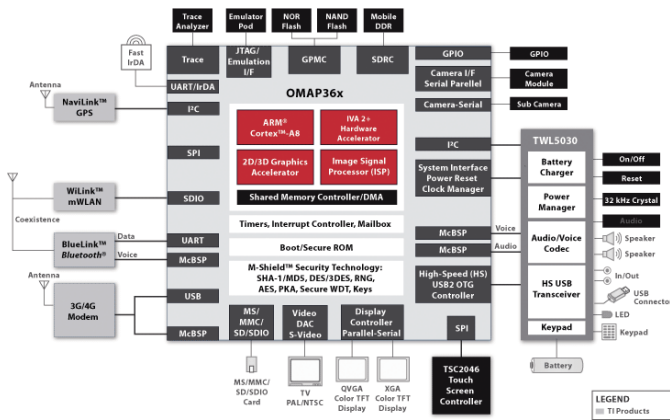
Trace Analyzer

Emulator Pod

NOR Flash

NAND Flash

Mobile DDR

Fast IrDA

Trace

JTAG/ Emulation I/F

GPMC

SDRC

GPIO

GPIO

UART/IrDA

Antenna

NaviLink™ GPS

OMAP36x

Camera I/F Serial Parallel

Camera Module

Camera-Serial

Sub Camera

I²C

ARM® Cortex™-A8

IVA 2+ Hardware Accelerator

SPI

2D/3D Graphics Accelerator

Image Signal Processor (ISP)

I²C

TWL5030

Shared Memory Controller/DMA

System Interface Power Reset Clock Manager

Battery Charger

On/Off

WiLink™ mWLAN

SDIO

Reset

Timers, Interrupt Controller, Mailbox

Power Manager

32 kHz Crystal

Coexistence

Audio

Boot/Secure ROM

McBSP

Voice

Audio/Voice Codec

Speaker

Data

UART

BlueLink™ Bluetooth®

Voice

McBSP

McBSP

Audio

Speaker

M-Shield™ Security Technology: SHA-1/MD5, DES/3DES, RNG, AES, PKA, Secure WDT, Keys

In/Out

Antenna

High-Speed (HS) USB2 OTG Controller

HS USB Transceiver

USB Connector

3G/4G Modem

USB

LED

McBSP

MS/ MMC/ SD/SDIO

Video DAC S-Video

Display Controller Parallel-Serial

SPI

Keypad

Keypad

Battery

MS/MMC/ SD/SDIO Card

TV PAL/NTSC

QVGA Color TFT Display

XGA Color TFT Display

TSC2046 Touch Screen Controller

LEGEND

TI Products